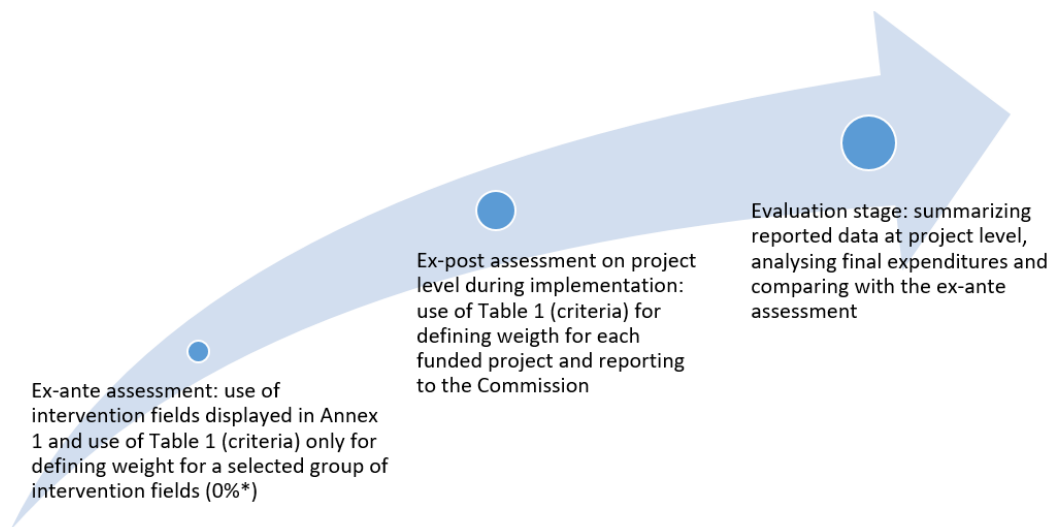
Ex-ante assessment: use of intervention fields displayed in Annex 1 and use of Table 1 (criteria) only for defining weight for a selected group of intervention fields (0%*)

Ex-post assessment on project level during implementation: use of Table 1 (criteria) for defining weigth for each funded project and reporting to the Commission

Evaluation stage: summarizing reported data at project level, analysing final expenditures and comparing with the ex-ante assessment